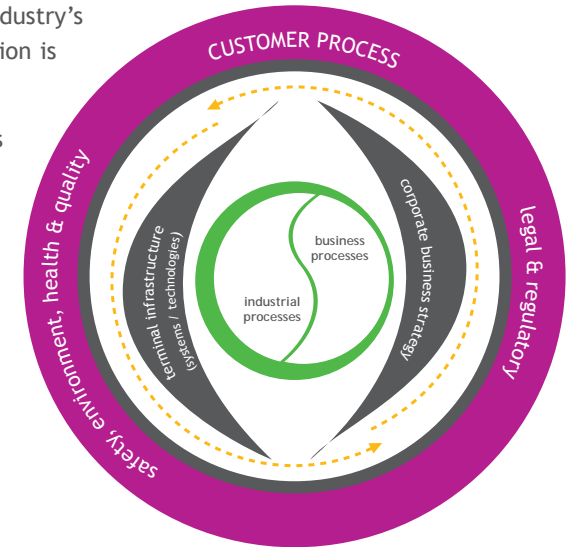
dustry's
ion is
s

CUSTOMER PROCESS

safety, environment, health & quality

legal & regulatory

terminal infrastructure
(systems / technologies)

corporate business strategy

business
processes

industrial
processes